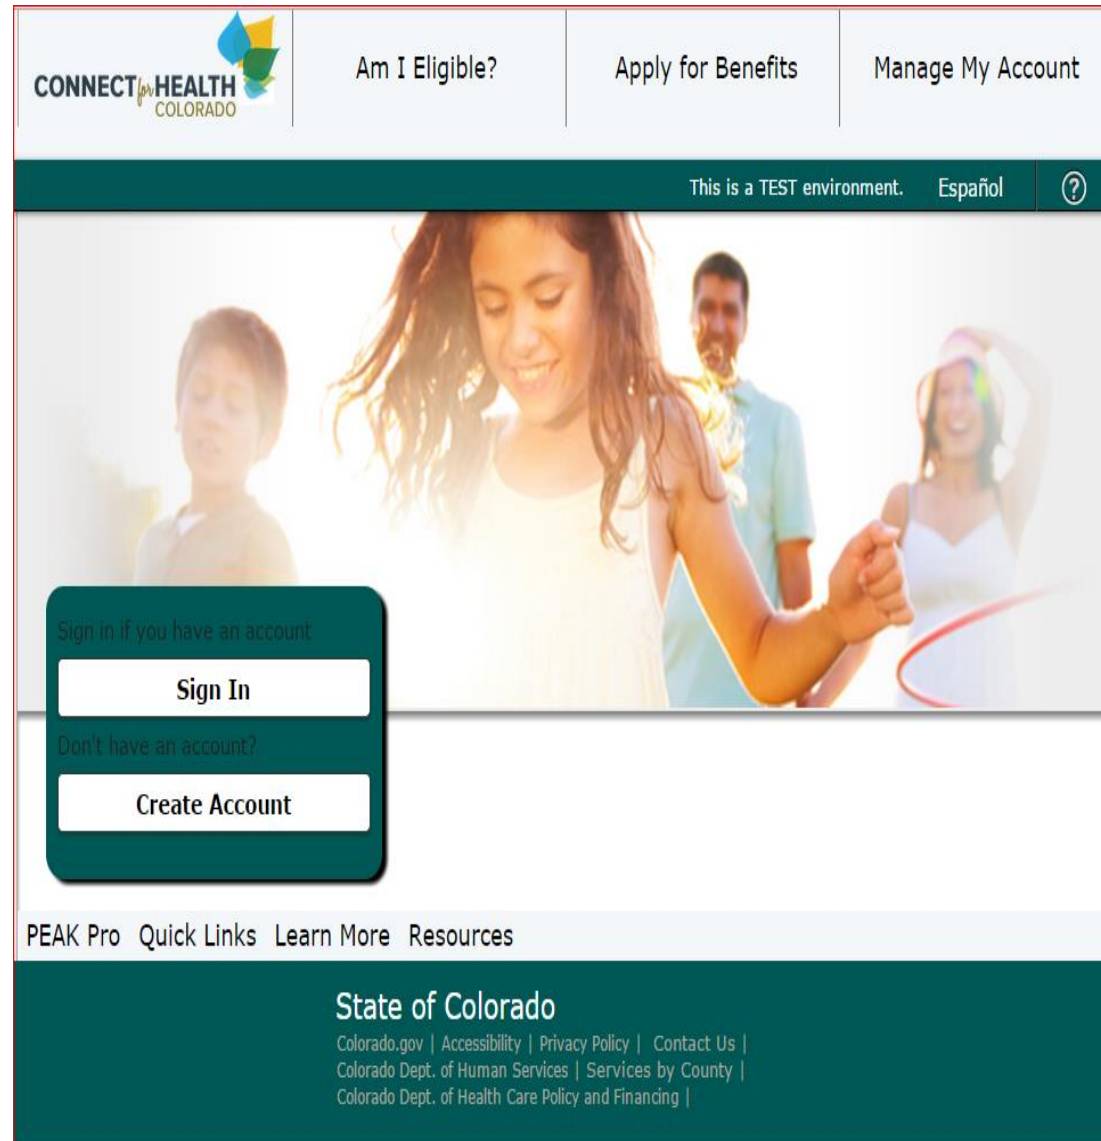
CONNECT for HEALTH COLORADO

Am I Eligible?

Apply for Benefits

Manage My Account

This is a TEST environment.

Español

?

Sign in if you have an account

Sign In

Don't have an account?

Create Account

PEAK Pro Quick Links Learn More Resources

State of Colorado

Colorado.gov | Accessibility | Privacy Policy | Contact Us | Colorado Dept. of Human Services | Services by County | Colorado Dept. of Health Care Policy and Financing |